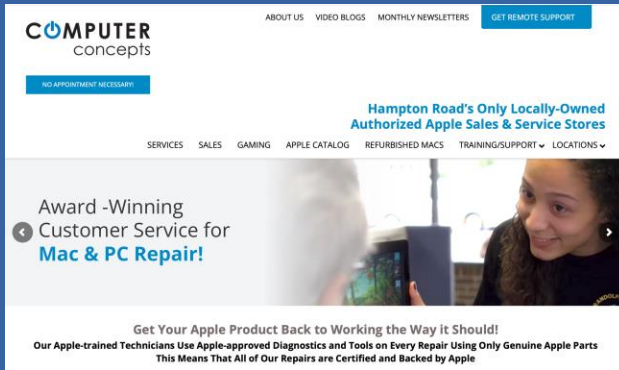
COMPUTER concepts

ABOUT US VIDEO BLOGS MONTHLY NEWSLETTERS GET REMOTE SUPPORT

NO APPOINTMENT NECESSARY!

Hampton Road's Only Locally-Owned Authorized Apple Sales & Service Stores

SERVICES SALES GAMING APPLE CATALOG REFURBISHED MACS TRAINING/SUPPORT LOCATIONS

Award -Winning Customer Service for Mac & PC Repair!

Get Your Apple Product Back to Working the Way it Should!
Our Apple-trained Technicians Use Apple-approved Diagnostics and Tools on Every Repair Using Only Genuine Apple Parts
This Means That All of Our Repairs are Certified and Backed by Apple